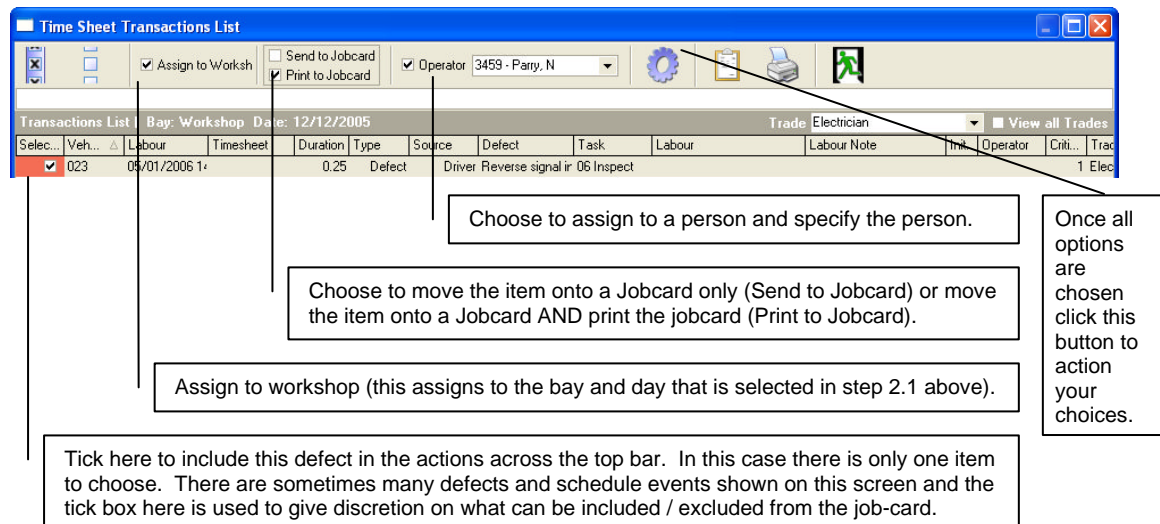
Time Sheet Transactions List

Assign to Worksh

Send to Jobcard

Print to Jobcard

Operator 3459 - Parry, N

Transactions List | Bay: Workshop Date: 12/12/2005

Trade Electrician

View all Trades

| Selec... | Veh... | Labour | Timesheet | Duration | Type | Source | Defect | Task | Labour | Labour Note | Init... | Operator | Criti... | Trad |
|---|---|---|---|---|---|---|---|---|---|---|---|---|---|---|
| ✔ | 023 | 05/01/2006 1 | | 0.25 | Defect | Driver | Reverse signal ir | 06 Inspect | | | | | 1 | Elec |

Choose to assign to a person and specify the person.

Once all options are chosen click this button to action your choices.

Choose to move the item onto a Jobcard only (Send to Jobcard) or move the item onto a Jobcard AND print the jobcard (Print to Jobcard).

Assign to workshop (this assigns to the bay and day that is selected in step 2.1 above).

Tick here to include this defect in the actions across the top bar. In this case there is only one item to choose. There are sometimes many defects and schedule events shown on this screen and the tick box here is used to give discretion on what can be included / excluded from the job-card.